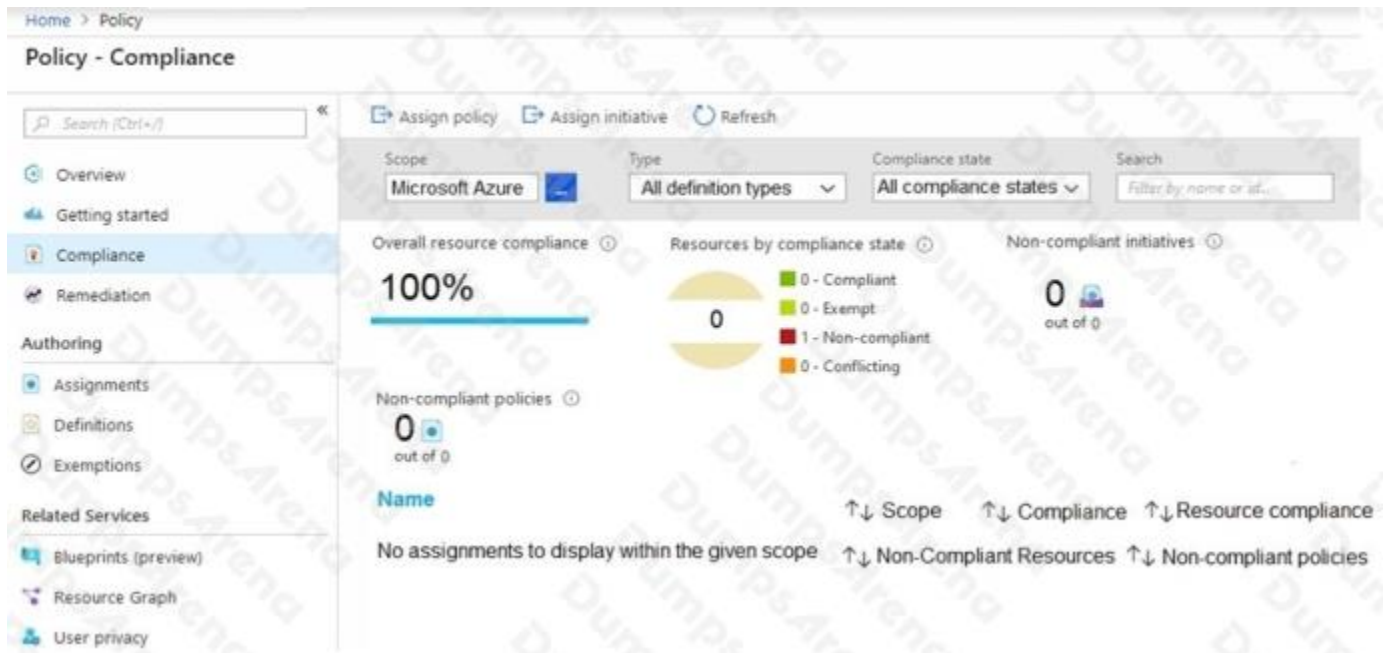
Home > Policy

Policy - Compliance

Search (Ctrl+/)

«

Overview

Getting started

Compliance

Remediation

Authoring

Assignments

Definitions

Exemptions

Related Services

Blueprints (preview)

Resource Graph

User privacy

Assign policy Assign initiative Refresh

Scope
Microsoft Azure

Type
All definition types

Compliance state
All compliance states

Search
Filter by name or id...

Overall resource compliance
100%

Resources by compliance state
0
0 - Compliant
0 - Exempt
1 - Non-compliant
0 - Conflicting

Non-compliant initiatives
0
out of 0

Non-compliant policies
0
out of 0

Name

↑↓ Scope ↑↓ Compliance ↑↓ Resource compliance

No assignments to display within the given scope ↑↓ Non-Compliant Resources ↑↓ Non-compliant policies

DumpsArena